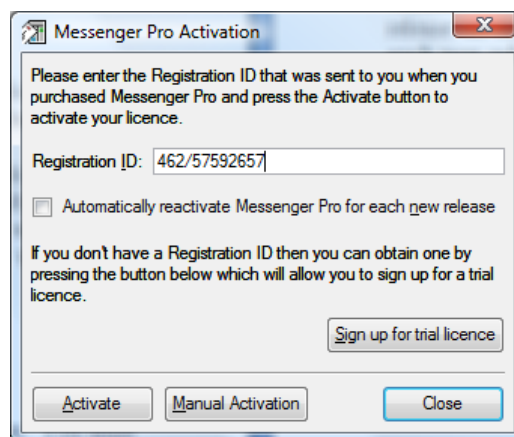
Messenger Pro Activation

Please enter the Registration ID that was sent to you when you purchased Messenger Pro and press the Activate button to activate your licence.

Registration ID: 462/57592657

Automatically reactivate Messenger Pro for each new release

If you don't have a Registration ID then you can obtain one by pressing the button below which will allow you to sign up for a trial licence.

Sign up for trial licence

Activate

Manual Activation

Close